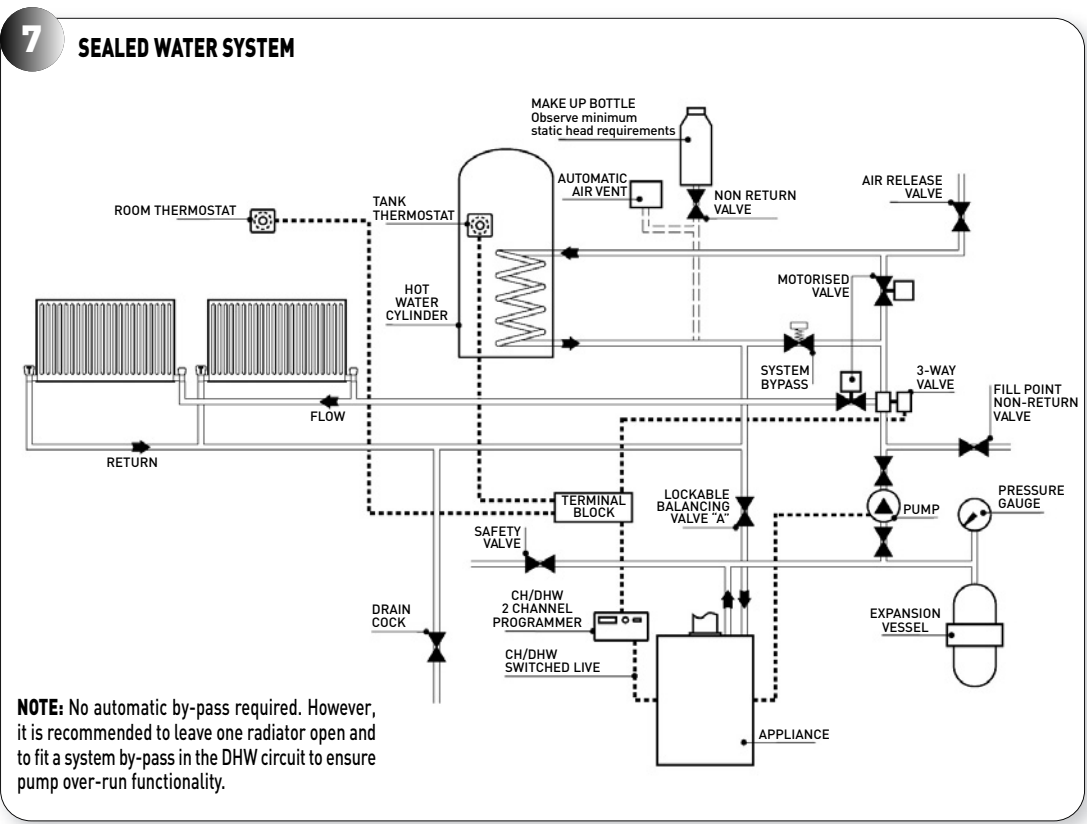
7 SEALED WATER SYSTEM

MAKE UP BOTTLE
Observe minimum static head requirements

AUTOMATIC AIR VENT

NON RETURN VALVE

AIR RELEASE VALVE

ROOM THERMOSTAT

TANK THERMOSTAT

HOT WATER CYLINDER

MOTORISED VALVE

SYSTEM BYPASS

3-WAY VALVE

FILL POINT NON-RETURN VALVE

FLOW

RETURN

TERMINAL BLOCK

LOCKABLE BALANCING VALVE "A"

PUMP

PRESSURE GAUGE

SAFETY VALVE

CH/DHW 2 CHANNEL PROGRAMMER

DRAIN COCK

CH/DHW SWITCHED LIVE

EXPANSION VESSEL

APPLIANCE

NOTE: No automatic by-pass required. However, it is recommended to leave one radiator open and to fit a system by-pass in the DHW circuit to ensure pump over-run functionality.